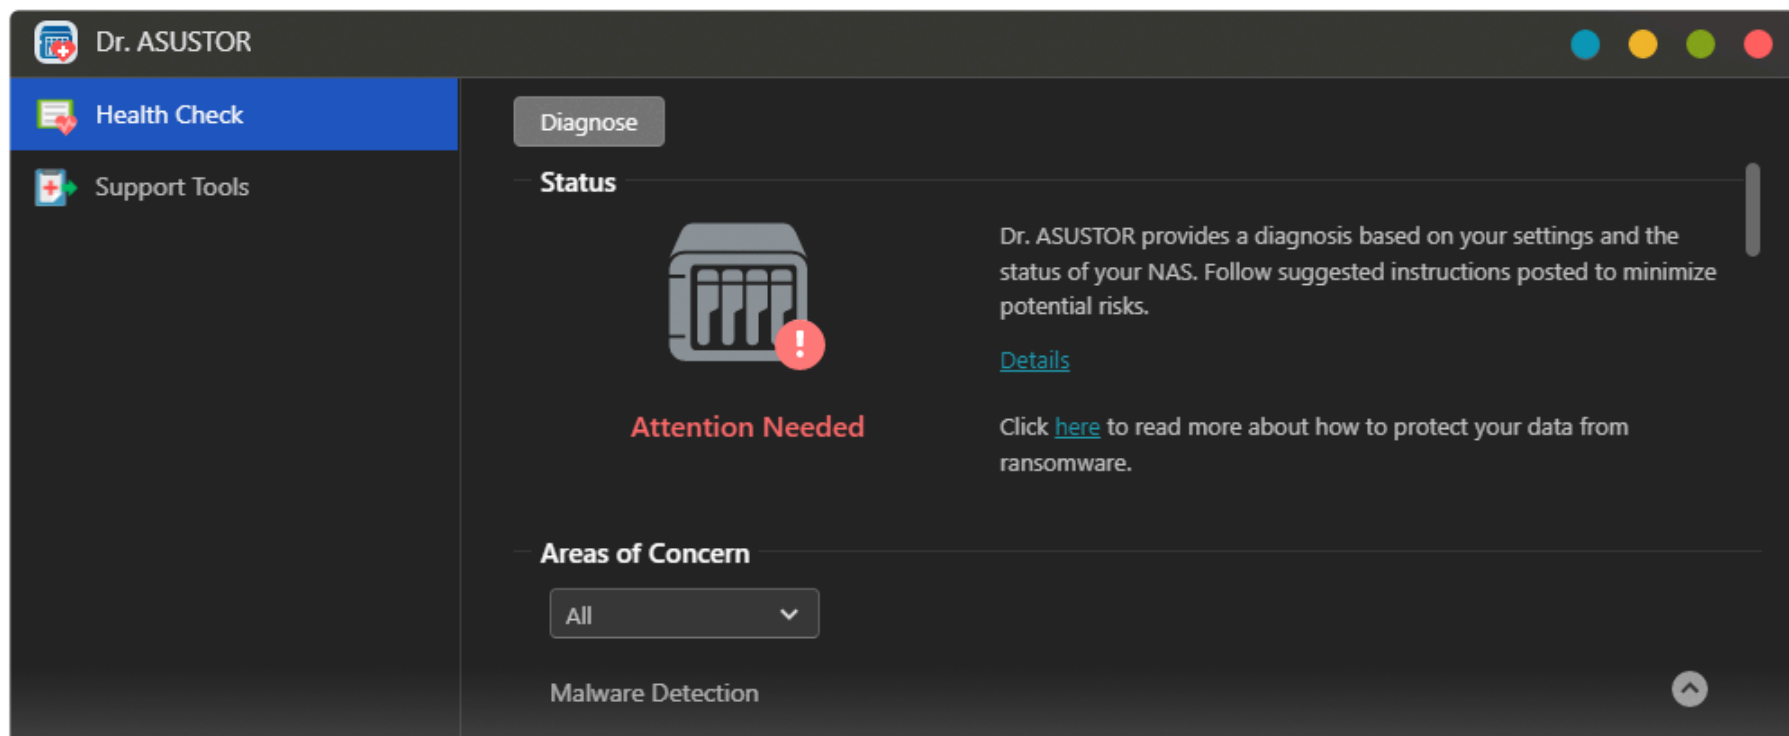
Dr. ASUSTOR

Health Check

Support Tools

Diagnose

Status

Attention Needed

Dr. ASUSTOR provides a diagnosis based on your settings and the status of your NAS. Follow suggested instructions posted to minimize potential risks.

Details

Click here to read more about how to protect your data from ransomware.

Areas of Concern

All

Malware Detection